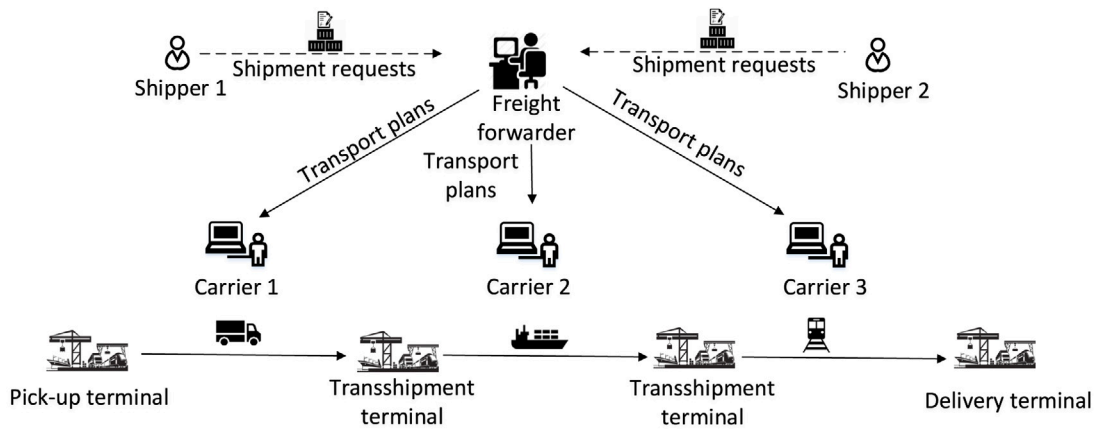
Shipper 1

Shipment requests

Freight forwarder

Shipment requests

Shipper 2

Transport plans

Transport plans

Transport plans

Carrier 1

Carrier 2

Carrier 3

Pick-up terminal

Transshipment terminal

Transshipment terminal

Delivery terminal